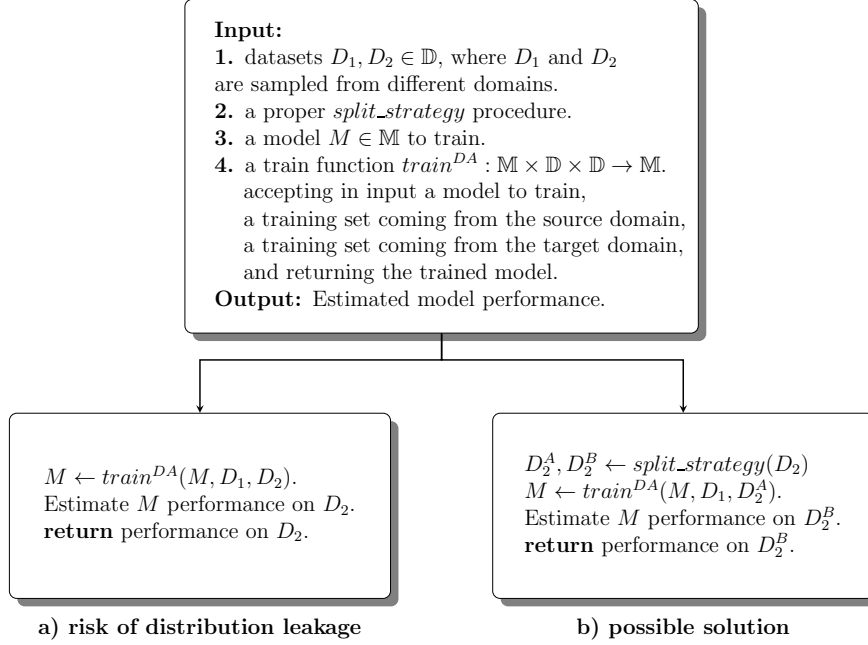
**Input:**
**1.** datasets $D_1, D_2 \in \mathbb{D}$, where $D_1$ and $D_2$ are sampled from different domains.
**2.** a proper *split_strategy* procedure.
**3.** a model $M \in \mathbb{M}$ to train.
**4.** a train function $train^{DA} : \mathbb{M} \times \mathbb{D} \times \mathbb{D} \to \mathbb{M}$. accepting in input a model to train, a training set coming from the source domain, a training set coming from the target domain, and returning the trained model.
**Output:** Estimated model performance.

$M \leftarrow train^{DA}(M, D_1, D_2)$.
Estimate $M$ performance on $D_2$.
**return** performance on $D_2$.

**a) risk of distribution leakage**

$D_2^A, D_2^B \leftarrow split\_strategy(D_2)$
$M \leftarrow train^{DA}(M, D_1, D_2^A)$.
Estimate $M$ performance on $D_2^B$.
**return** performance on $D_2^B$.

**b) possible solution**